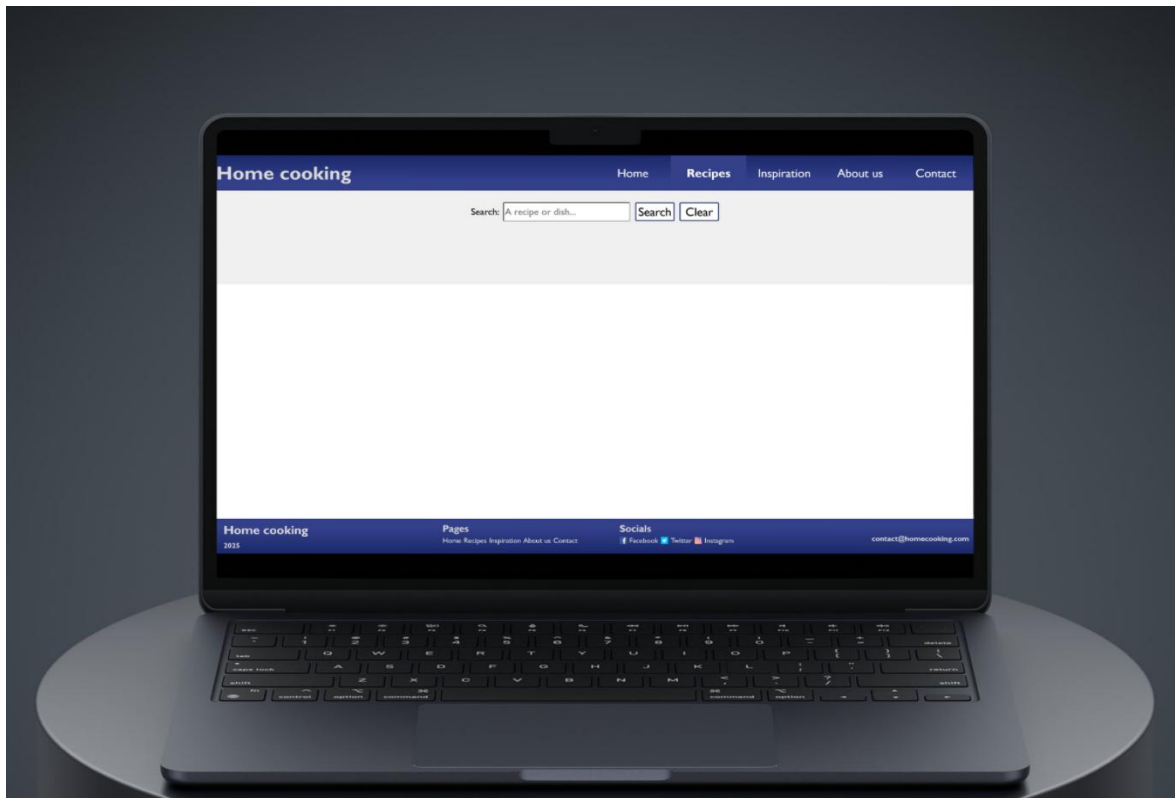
Home cooking

Home Recipes Inspiration About us Contact

Search: A recipe or dish... Search Clear

Home cooking
2025

Pages
Home Recipes Inspiration About us Contact

Socials
Facebook Twitter Instagram

contact@homecooking.com